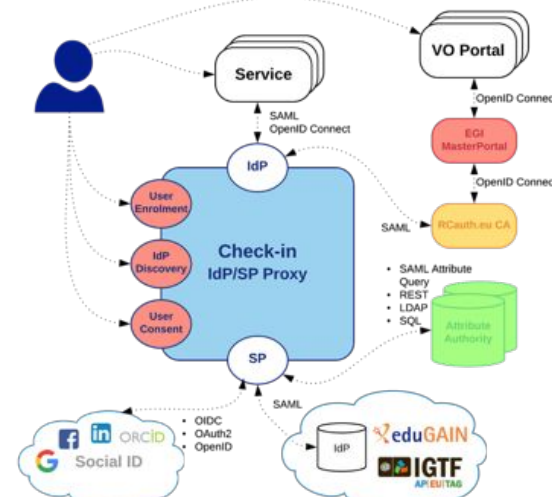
VO Portal

Service

SAML
OpenID Connect

OpenID Connect

EGI
MasterPortal

IdP

OpenID Connect

User
Enrolment

SAML

RCauth.eu CA

Check-in
IdP/SP Proxy

IdP
Discovery

• SAML Attribute Query
• REST
• LDAP
• SQL

Attribute
Authority

User
Consent

SP

SAML

• OIDC
• OAuth2
• OpenID

in ORCID

Social ID

IdP

eduGAIN

IGTF
AP|EU|TAG